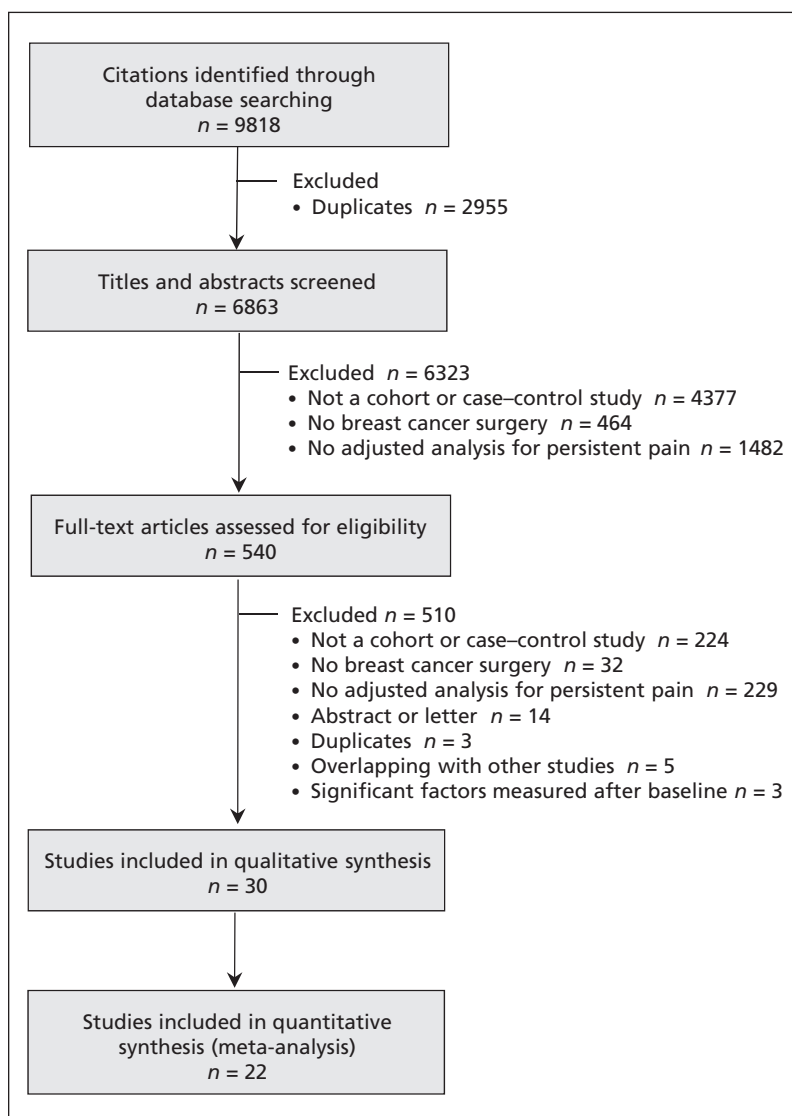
Citations identified through database searching
$n = 9818$

Excluded
• Duplicates $n = 2955$

Titles and abstracts screened
$n = 6863$

Excluded $n = 6323$
• Not a cohort or case–control study $n = 4377$
• No breast cancer surgery $n = 464$
• No adjusted analysis for persistent pain $n = 1482$

Full-text articles assessed for eligibility
$n = 540$

Excluded $n = 510$
• Not a cohort or case–control study $n = 224$
• No breast cancer surgery $n = 32$
• No adjusted analysis for persistent pain $n = 229$
• Abstract or letter $n = 14$
• Duplicates $n = 3$
• Overlapping with other studies $n = 5$
• Significant factors measured after baseline $n = 3$

Studies included in qualitative synthesis
$n = 30$

Studies included in quantitative synthesis (meta-analysis)
$n = 22$